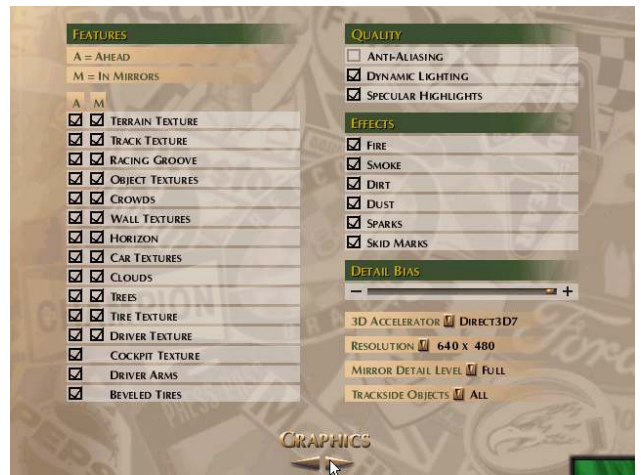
Features

A = Ahead

M = In Mirrors

A M

Terrain Texture

Track Texture

Racing Groove

Object Textures

Crowds

Wall Textures

Horizon

Car Textures

Clouds

Trees

Tire Texture

Driver Texture

Cockpit Texture

Driver Arms

Beveled Tires

Quality

Anti-Aliasing

Dynamic Lighting

Specular Highlights

Effects

Fire

Smoke

Dirt

Dust

Sparks

Skid Marks

Detail Bias

− +

3D Accelerator Direct3D7

Resolution 640 x 480

Mirror Detail Level Full

Trackside Objects All

Graphics